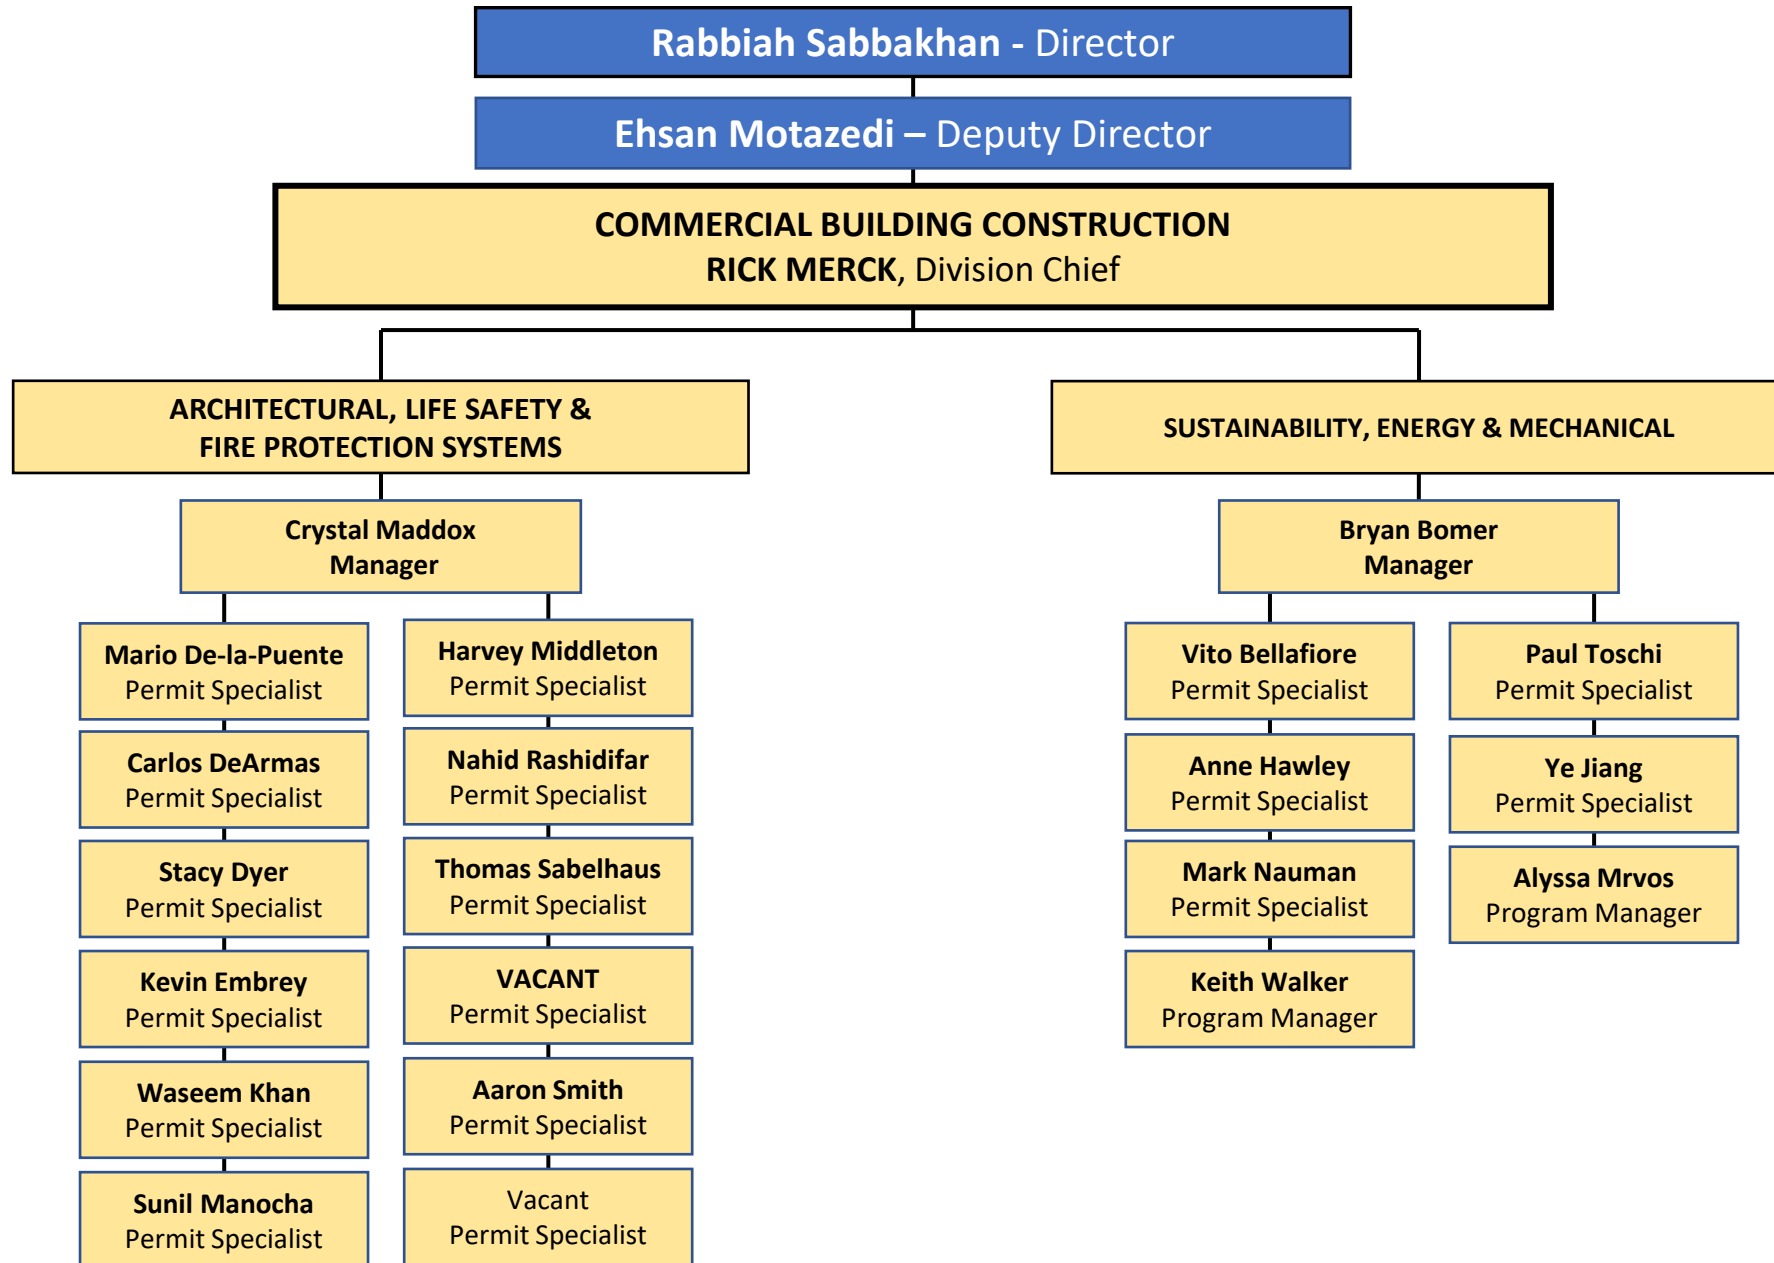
Rabbiah Sabbakhan - Director

Ehsan Motazedi – Deputy Director

COMMERCIAL BUILDING CONSTRUCTION
RICK MERCK, Division Chief

ARCHITECTURAL, LIFE SAFETY & FIRE PROTECTION SYSTEMS

Crystal Maddox
Manager

Mario De-la-Puente
Permit Specialist

Carlos DeArmas
Permit Specialist

Stacy Dyer
Permit Specialist

Kevin Embrey
Permit Specialist

Waseem Khan
Permit Specialist

Sunil Manocha
Permit Specialist

Harvey Middleton
Permit Specialist

Nahid Rashidifar
Permit Specialist

Thomas Sabelhaus
Permit Specialist

VACANT
Permit Specialist

Aaron Smith
Permit Specialist

Vacant
Permit Specialist

SUSTAINABILITY, ENERGY & MECHANICAL

Bryan Bomer
Manager

Vito Bellafiore
Permit Specialist

Anne Hawley
Permit Specialist

Mark Nauman
Permit Specialist

Keith Walker
Program Manager

Paul Toschi
Permit Specialist

Ye Jiang
Permit Specialist

Alyssa Mrvos
Program Manager